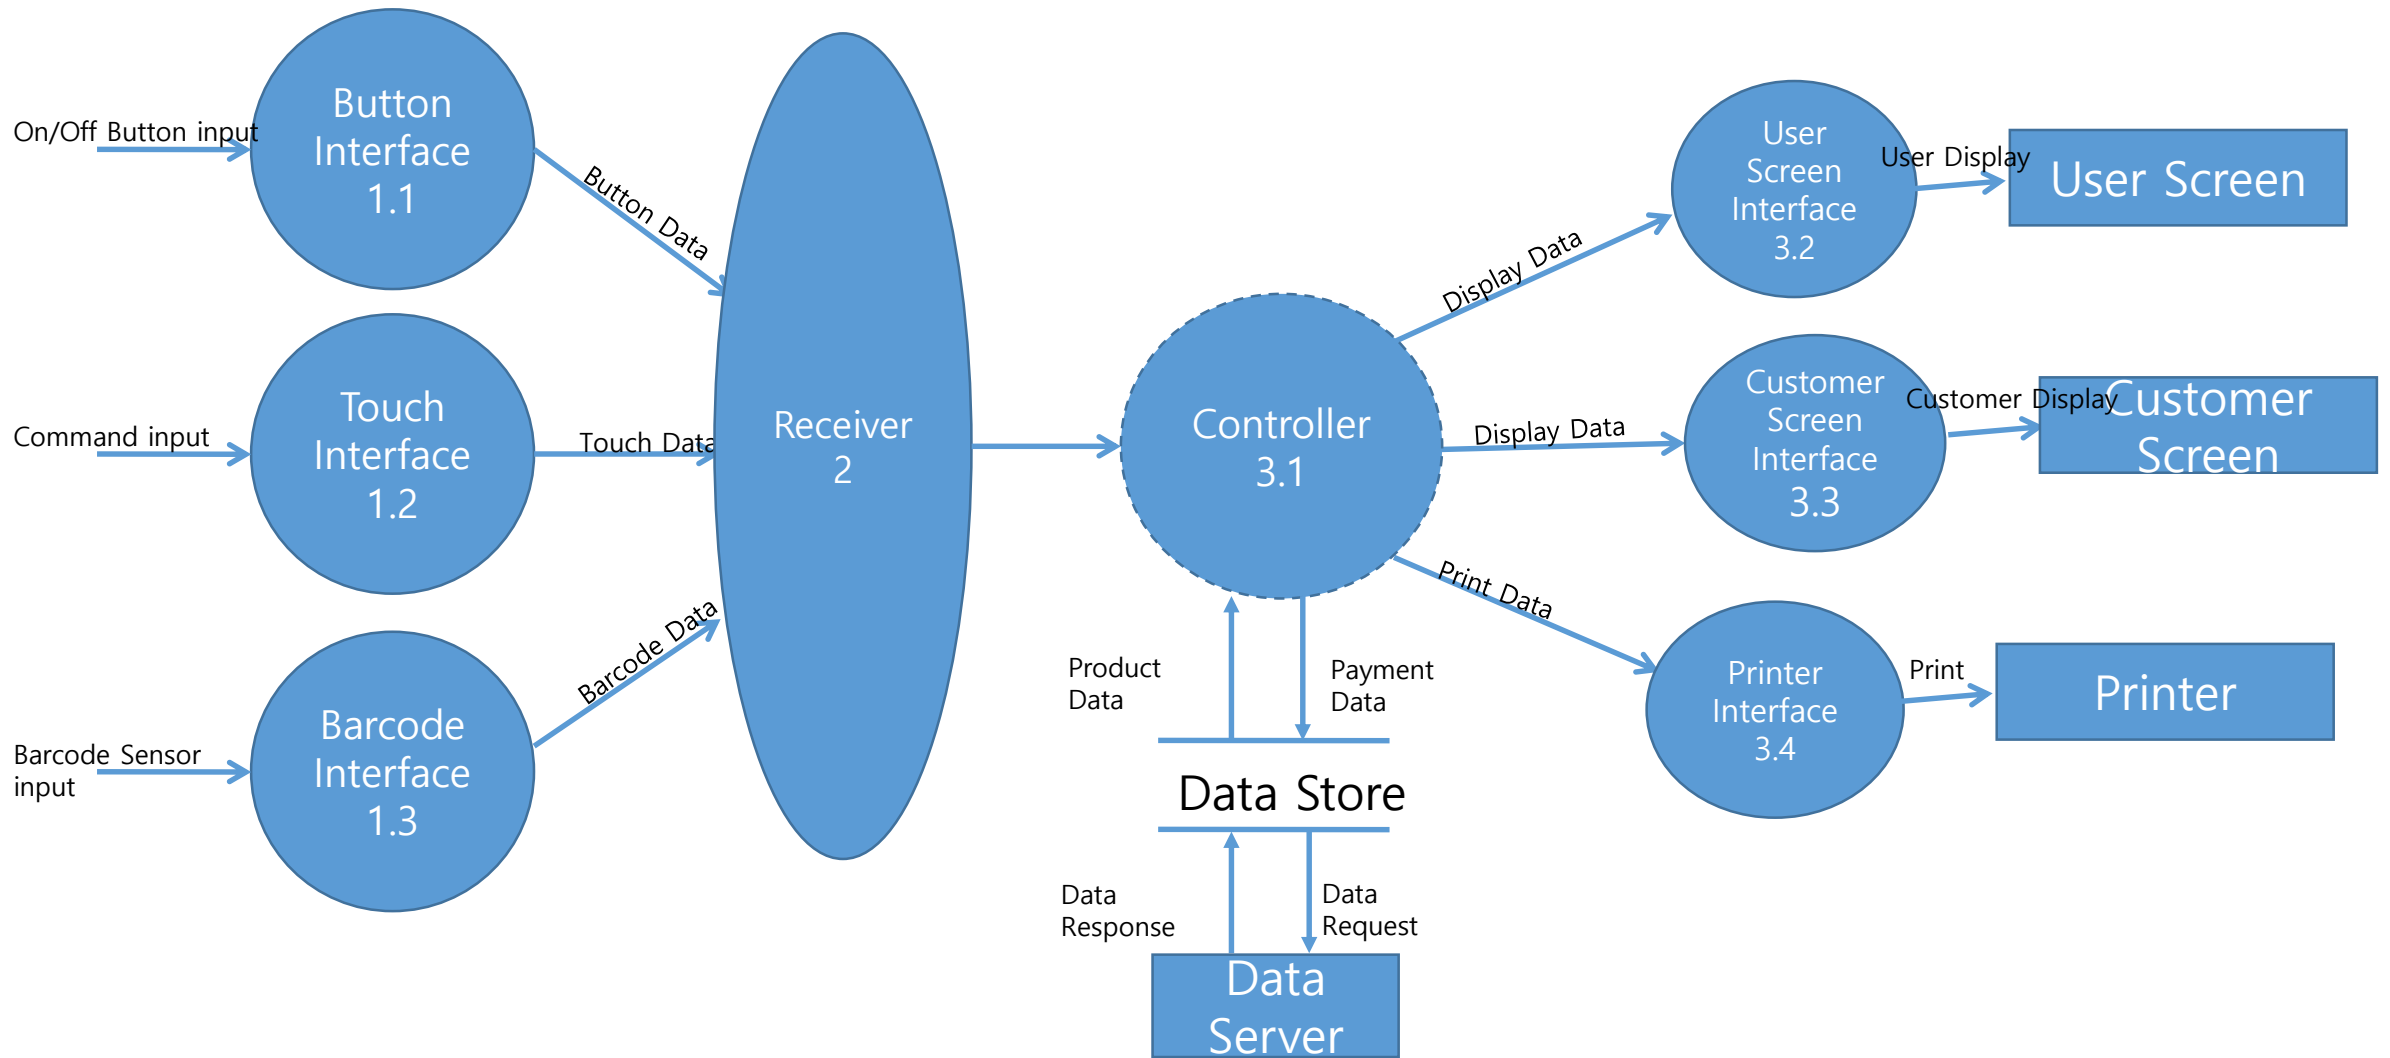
On/Off Button input

Button Interface 1.1

Button Data

Command input

Touch Interface 1.2

Touch Data

Barcode Sensor input

Barcode Interface 1.3

Barcode Data

Receiver 2

Controller 3.1

Display Data

User Screen Interface 3.2

User Display

User Screen

Display Data

Customer Screen Interface 3.3

Customer Display

Customer Screen

Print Data

Printer Interface 3.4

Print

Printer

Product Data

Payment Data

Data Store

Data Response

Data Request

Data Server